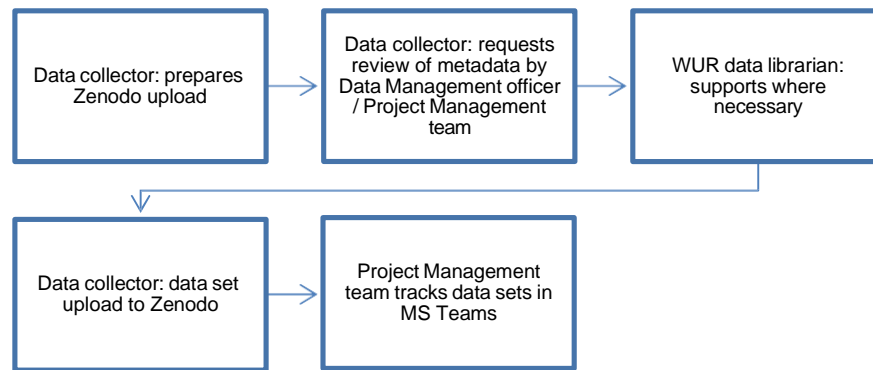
Data collector: prepares Zenodo upload

Data collector: requests review of metadata by Data Management officer / Project Management team

WUR data librarian: supports where necessary

Data collector: data set upload to Zenodo

Project Management team tracks data sets in MS Teams